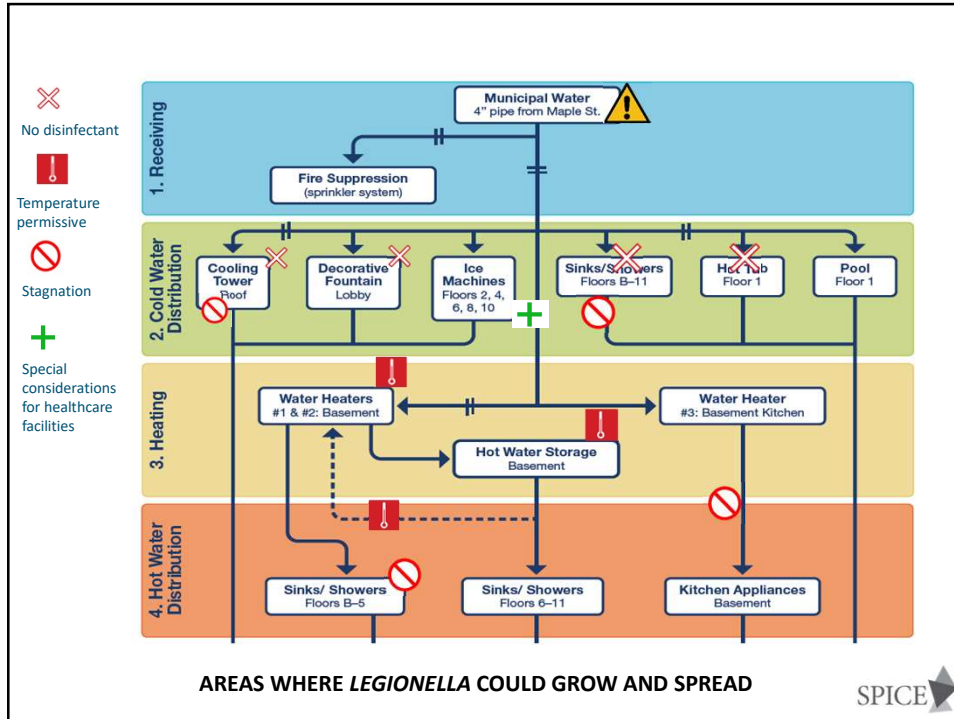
No disinfectant

Temperature permissive

Stagnation

Special considerations for healthcare facilities

1. Receiving

Municipal Water
4" pipe from Maple St.

Fire Suppression
(sprinkler system)

2. Cold Water Distribution

Cooling Tower
Roof

Decorative Fountain
Lobby

Ice Machines
Floors 2, 4, 6, 8, 10

Sinks/ Showers
Floors B–11

Hot Tub
Floor 1

Pool
Floor 1

3. Heating

Water Heaters
#1 & #2: Basement

Water Heater
#3: Basement Kitchen

Hot Water Storage
Basement

4. Hot Water Distribution

Sinks/ Showers
Floors B–5

Sinks/ Showers
Floors 6–11

Kitchen Appliances
Basement

AREAS WHERE *LEGIONELLA* COULD GROW AND SPREAD

SPICE